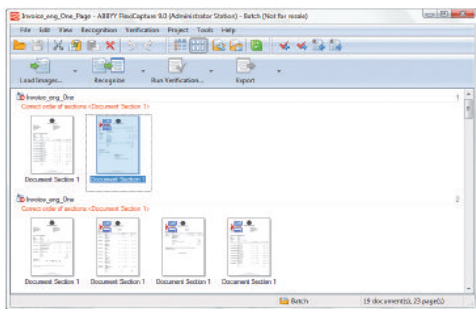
Invoice_eng_One_Page - ABBYY FlexiCapture 9.0 (Administrator Station) - Batch (Not for resale)

File Edit View Recognition Verification Project Tools Help

Load Images... Recognize Run Verification... Export

Invoice_eng_One
Correct order of sections <Document Section 1>

1

Document Section 1 Document Section 1

Invoice_eng_One
Correct order of sections <Document Section 1>

2

Document Section 1 Document Section 1 Document Section 1 Document Section 1

Batch 19 document(s), 23 page(s)